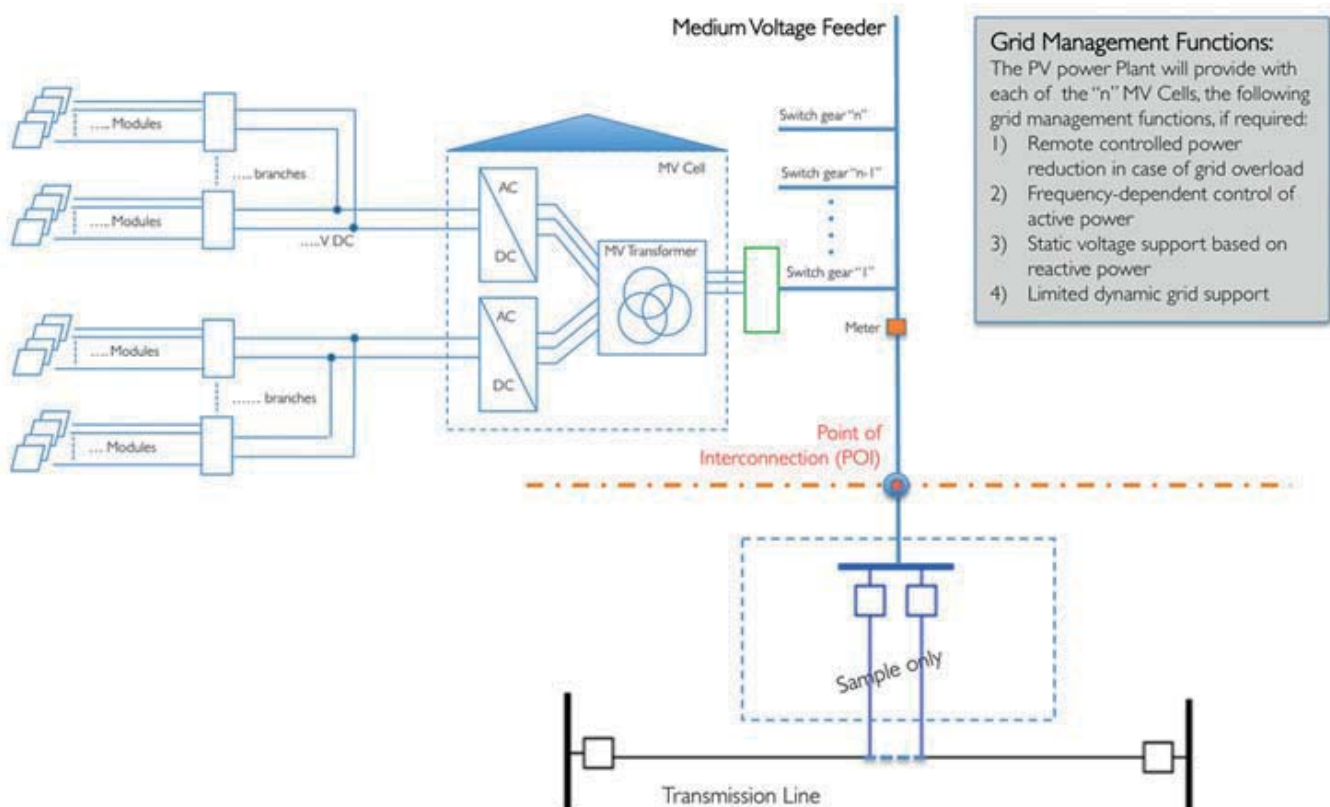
Medium Voltage Feeder

Grid Management Functions:
The PV power Plant will provide with each of the "n" MV Cells, the following grid management functions, if required:
1) Remote controlled power reduction in case of grid overload
2) Frequency-dependent control of active power
3) Static voltage support based on reactive power
4) Limited dynamic grid support

.....Modules
..... branches
.....Modules
....V DC
MV Cell
AC
DC
AC
DC
MV Transformer
Switch gear "n"
Switch gear "n-1"
Switch gear "1"
Meter
....Modules
....... branches
... Modules

Point of Interconnection (POI)

Sample only

Transmission Line